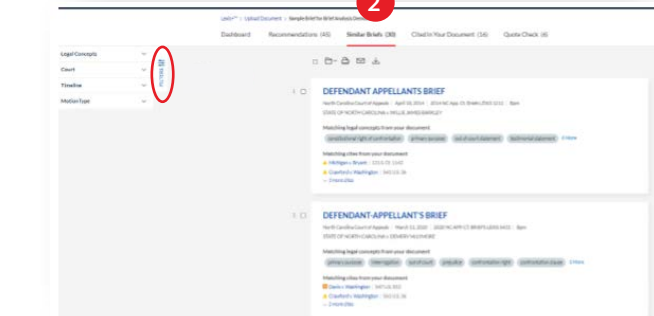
2

Lexis+ > Upload Document > Sample Brief for Brief Analysis Demo

Dashboard Recommendations (45) Similar Briefs (30) Cited in Your Document (16) Quote Check (6)

Legal Concepts
Court
Timeline
Motion Type

Hide filters

1 DEFENDANT APPELLANTS BRIEF
North Carolina Court of Appeals | April 18, 2014 | 2014 NC App. Ct. Briefs LEXIS 1111 | 8pm
STATE OF NORTH CAROLINA v. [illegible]
Matching legal concepts from your document
constitutional right of confrontation primary purpose out of court statement testimonial statement 2 More
Matching cites from your document
Michigan v. Bryant 131 S.Ct. 1143
Crawford v. Washington 541 U.S. 36
2 more cites

2 DEFENDANT-APPELLANT'S BRIEF
North Carolina Court of Appeals | March 21, 2020 | 2020 NC APP CT BRIEFS LEXIS 1413 | 8pm
STATE OF NORTH CAROLINA v. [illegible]
Matching legal concepts from your document
primary purpose interrogation out of court prejudice confrontation right confrontation clause 2 More
Matching cites from your document
Davis v. Washington 547 U.S. 813
Crawford v. Washington 541 U.S. 36
2 more cites